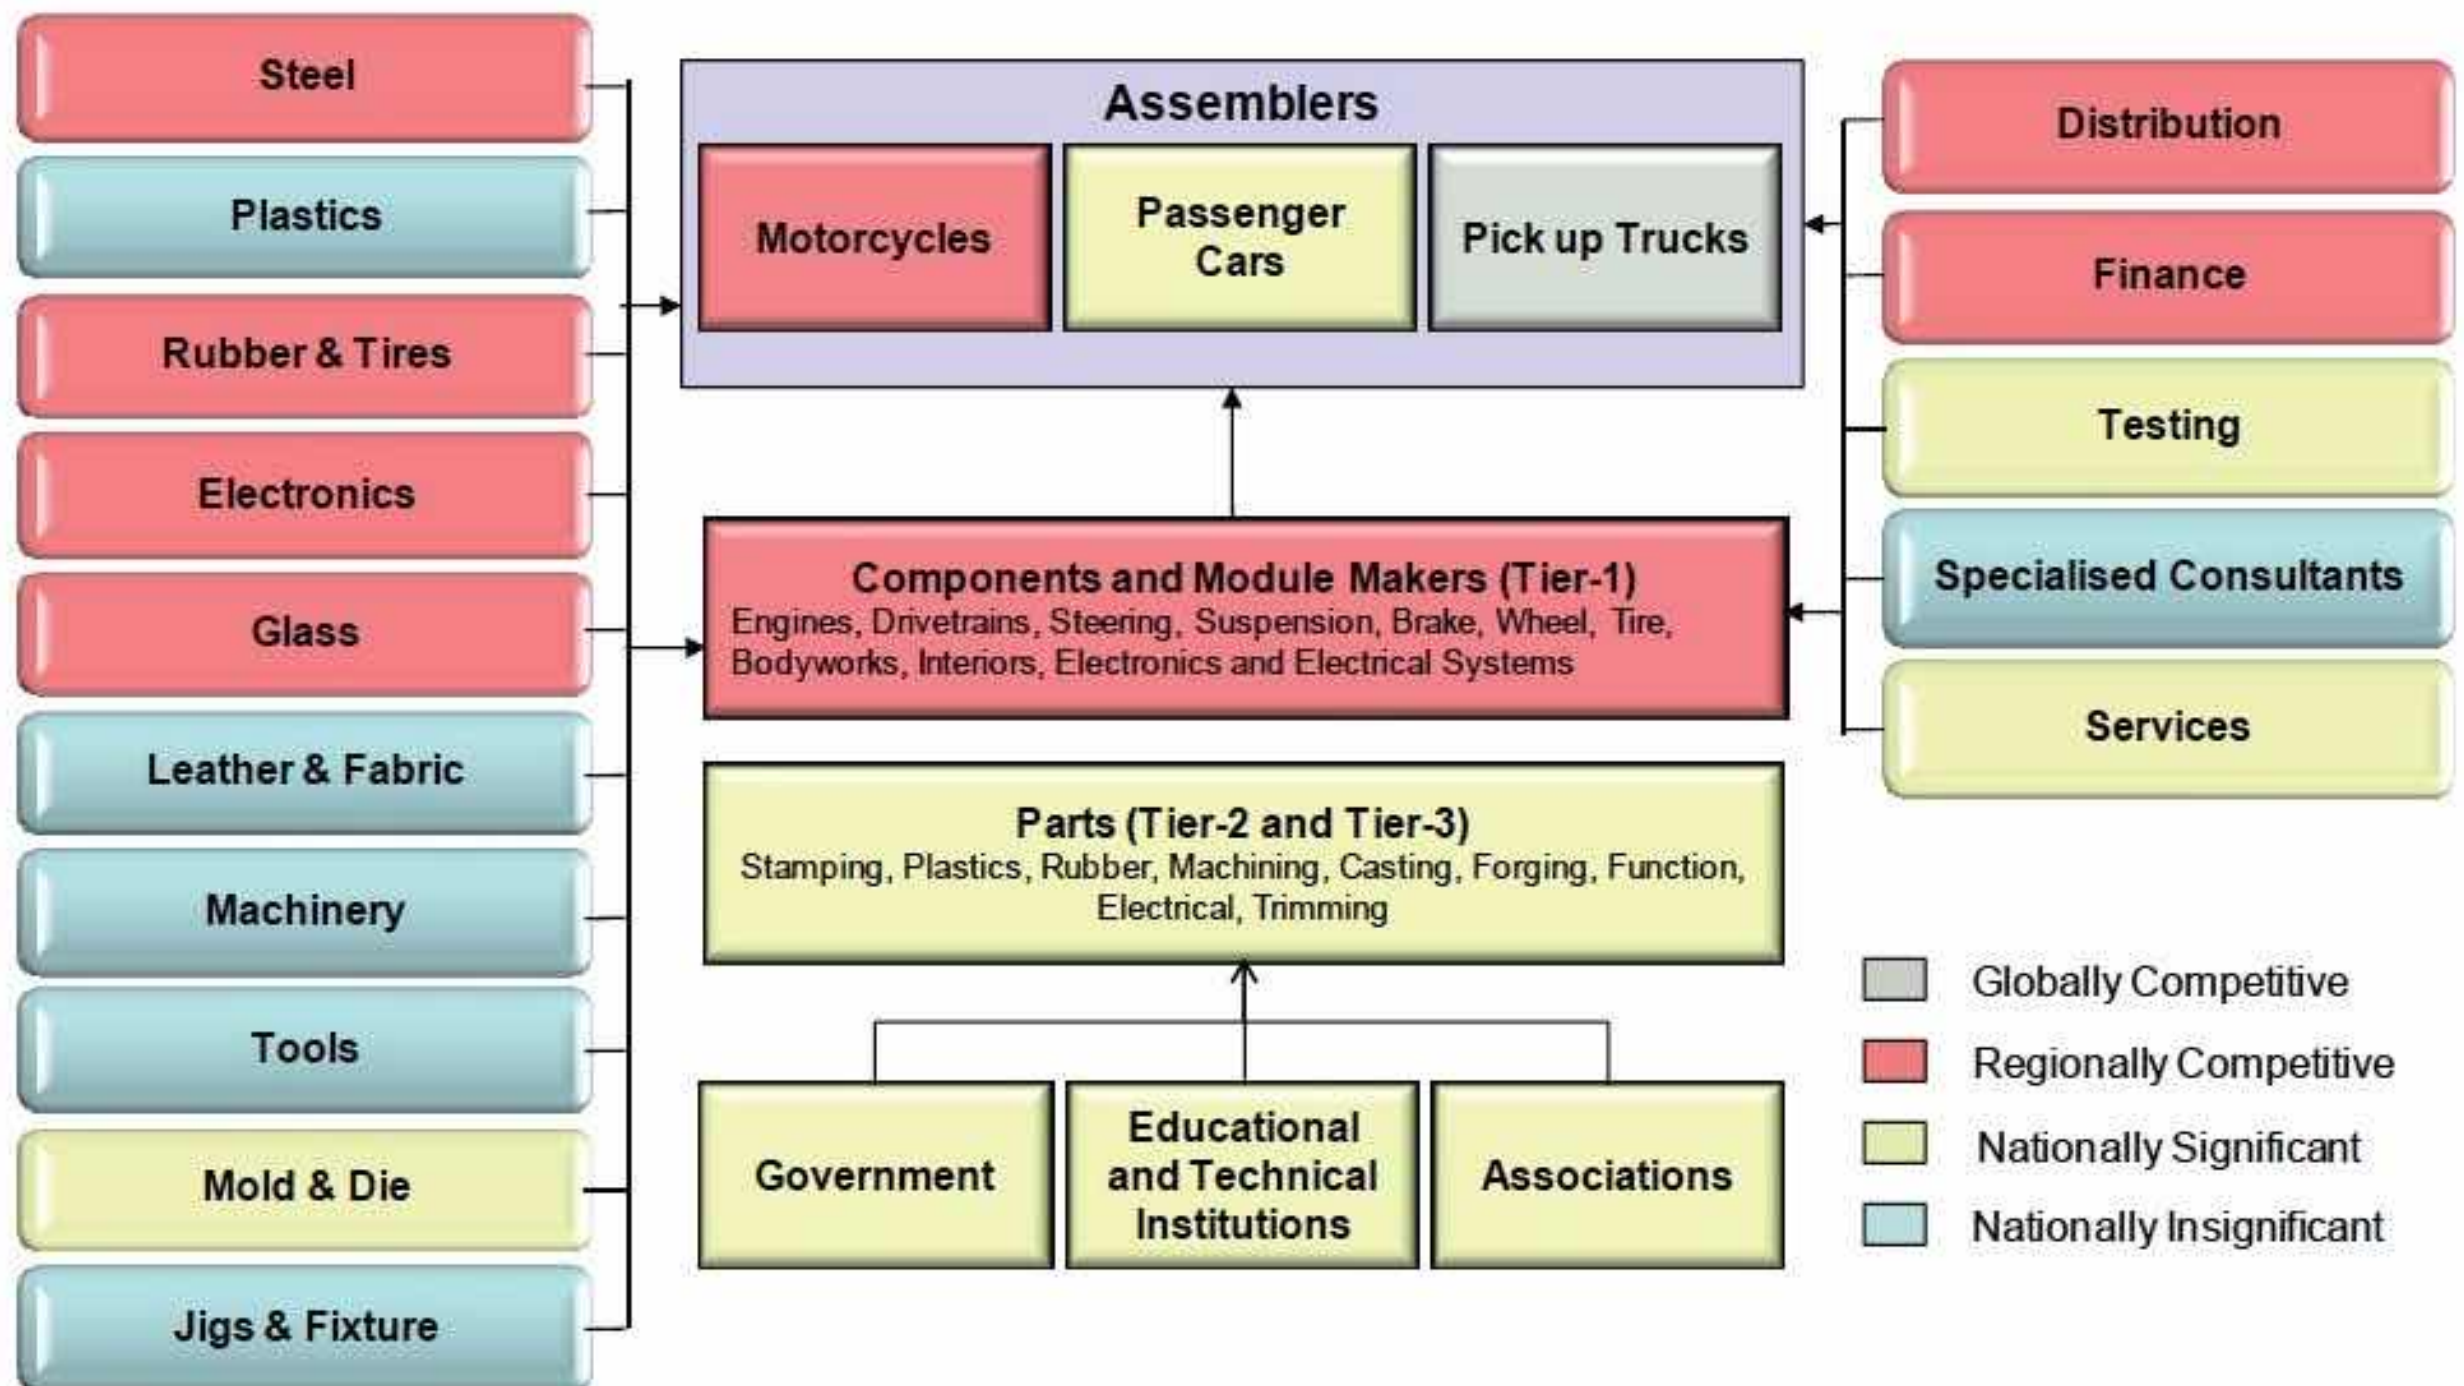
Steel

Plastics

Rubber & Tires

Electronics

Glass

Leather & Fabric

Machinery

Tools

Mold & Die

Jigs & Fixture

Assemblers

Motorcycles

Passenger Cars

Pick up Trucks

Components and Module Makers (Tier-1)
Engines, Drivetrains, Steering, Suspension, Brake, Wheel, Tire, Bodyworks, Interiors, Electronics and Electrical Systems

Parts (Tier-2 and Tier-3)
Stamping, Plastics, Rubber, Machining, Casting, Forging, Function, Electrical, Trimming

Government

Educational and Technical Institutions

Associations

Distribution

Finance

Testing

Specialised Consultants

Services

Globally Competitive

Regionally Competitive

Nationally Significant

Nationally Insignificant